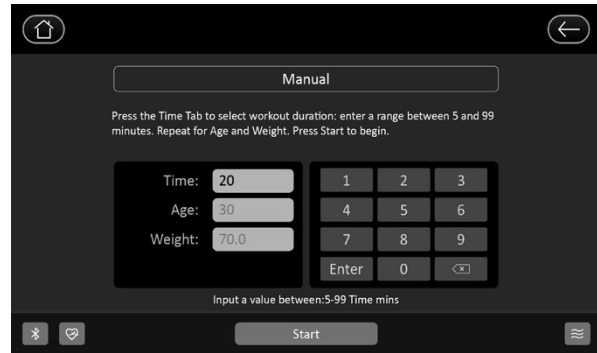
Manual

Press the Time Tab to select workout duration: enter a range between 5 and 99 minutes. Repeat for Age and Weight. Press Start to begin.

Time: 20
Age: 30
Weight: 70.0

| 1 | 2 | 3 |
|---|---|---|
| 4 | 5 | 6 |
| 7 | 8 | 9 |
| Enter | 0 | |

Input a value between:5-99 Time mins

Start